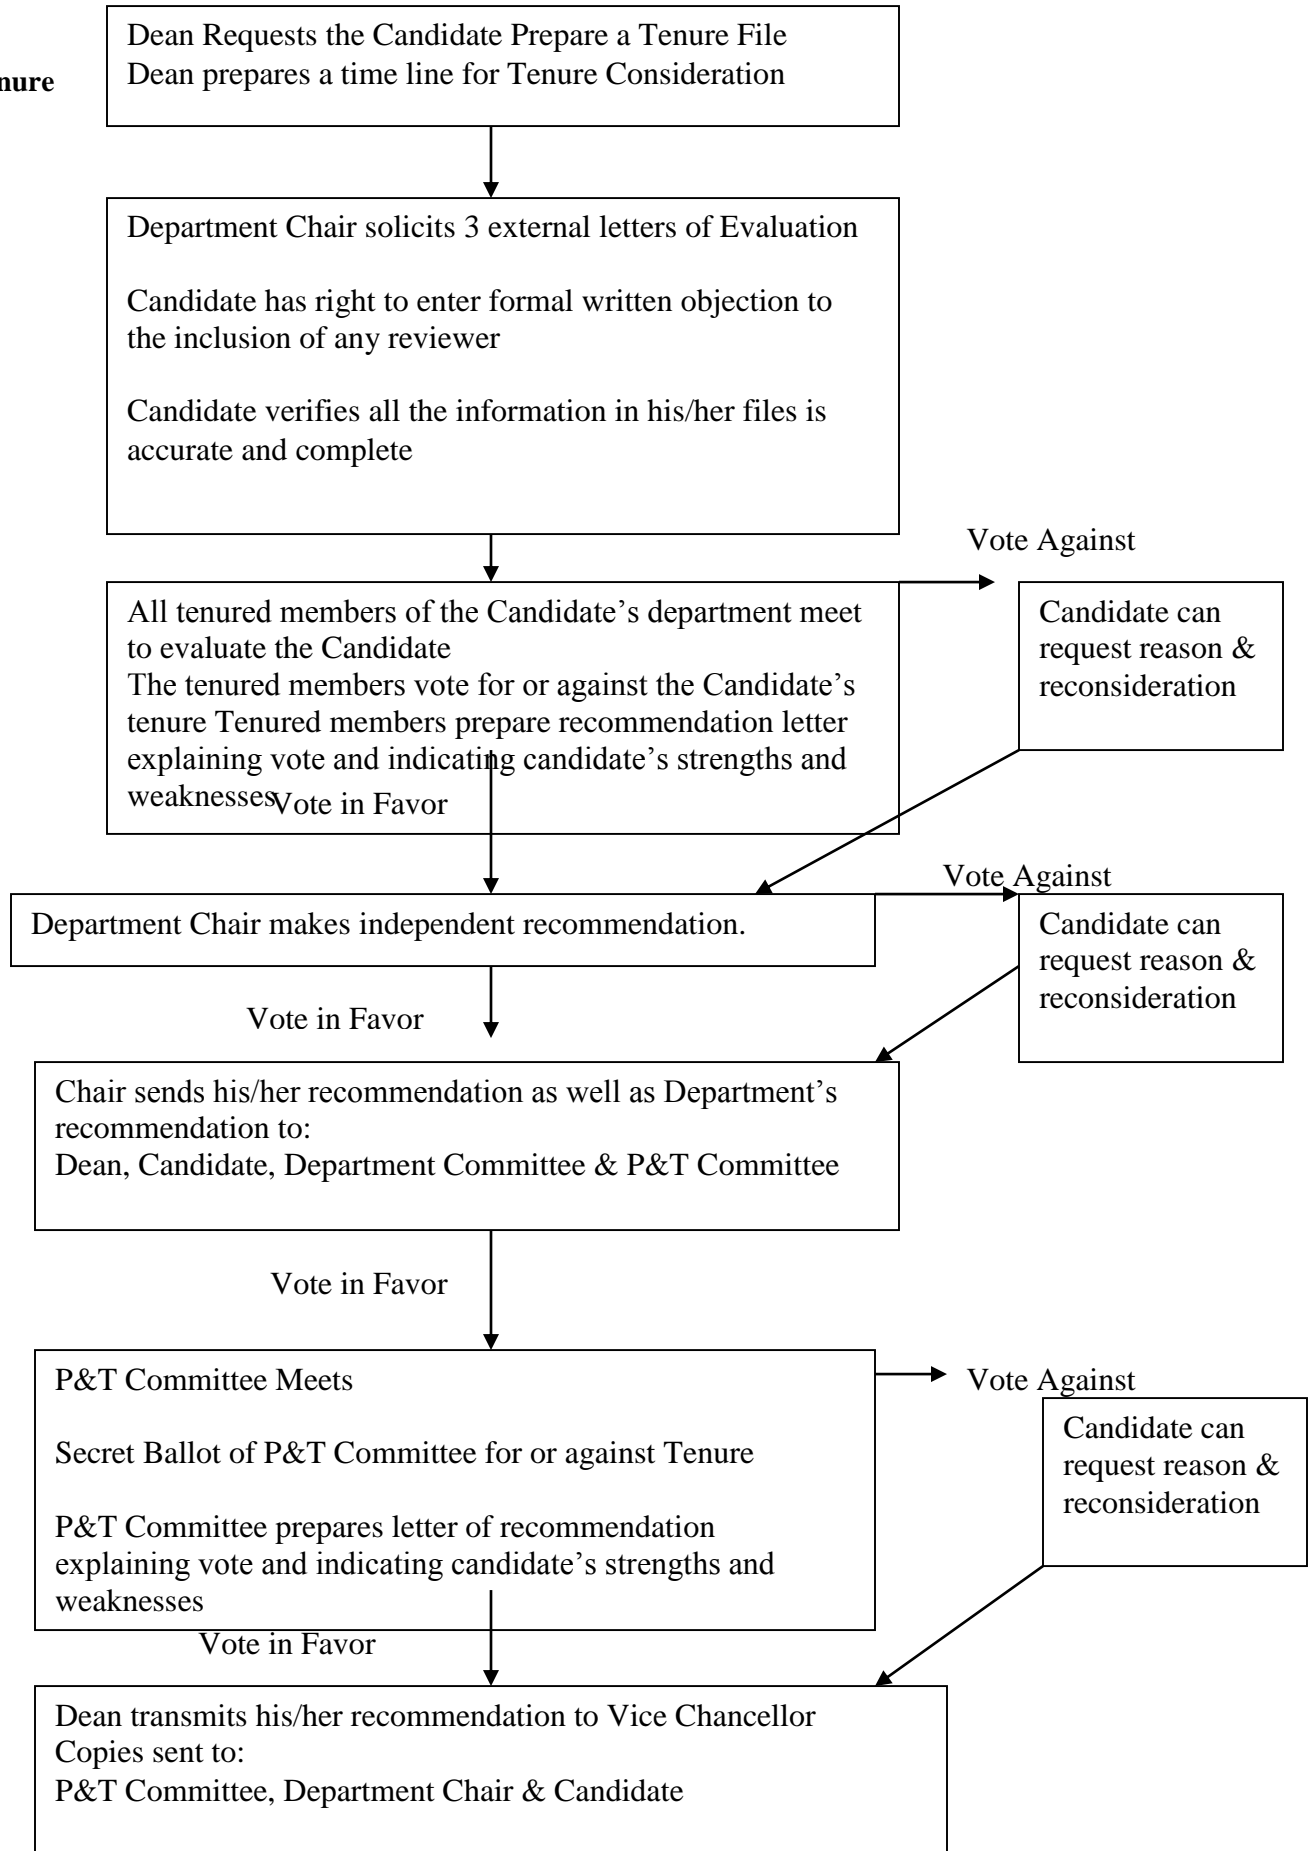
nure

Dean Requests the Candidate Prepare a Tenure File
Dean prepares a time line for Tenure Consideration

Department Chair solicits 3 external letters of Evaluation

Candidate has right to enter formal written objection to the inclusion of any reviewer

Candidate verifies all the information in his/her files is accurate and complete

Vote Against

All tenured members of the Candidate's department meet to evaluate the Candidate
The tenured members vote for or against the Candidate's tenure Tenured members prepare recommendation letter explaining vote and indicating candidate's strengths and weaknesses

Candidate can request reason & reconsideration

Vote in Favor

Vote Against

Department Chair makes independent recommendation.

Candidate can request reason & reconsideration

Vote in Favor

Chair sends his/her recommendation as well as Department's recommendation to:
Dean, Candidate, Department Committee & P&T Committee

Vote in Favor

P&T Committee Meets

Secret Ballot of P&T Committee for or against Tenure

P&T Committee prepares letter of recommendation explaining vote and indicating candidate's strengths and weaknesses

Vote Against

Candidate can request reason & reconsideration

Vote in Favor

Dean transmits his/her recommendation to Vice Chancellor
Copies sent to:
P&T Committee, Department Chair & Candidate